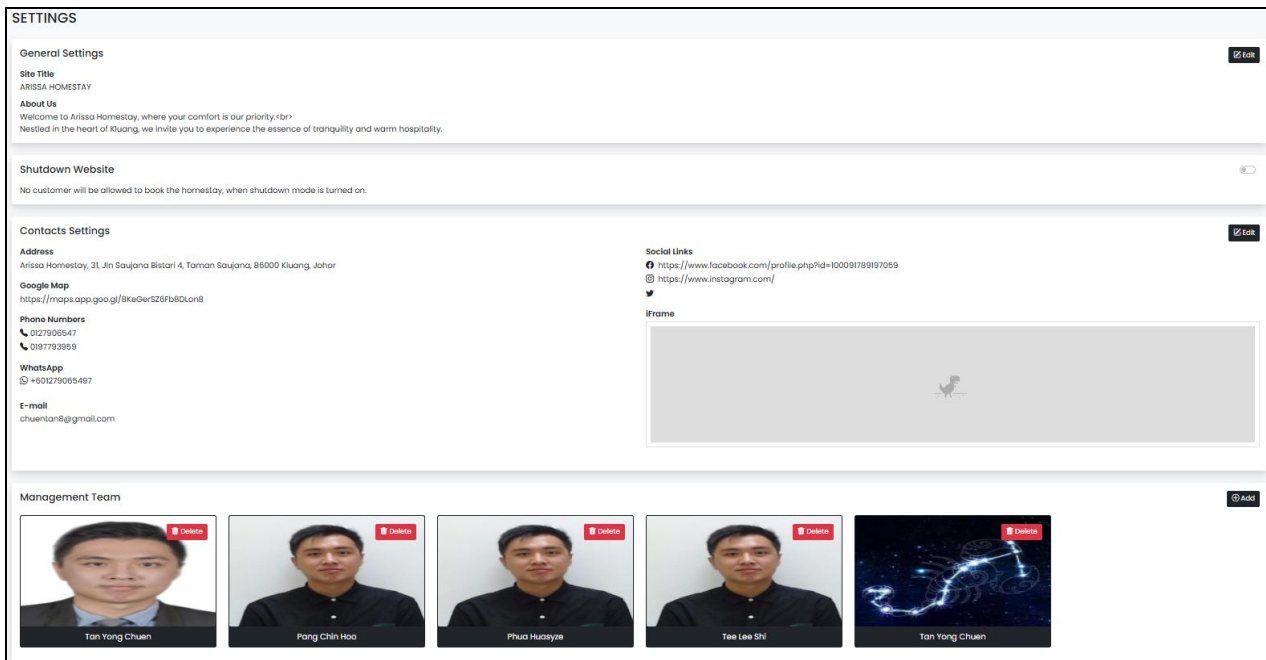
SETTINGS

General Settings

Edit

Site Title
ARISSA HOMESTAY

About Us
Welcome to Arissa Homestay, where your comfort is our priority.<br>
Nestled in the heart of Kluang, we invite you to experience the essence of tranquility and warm hospitality.

Shutdown Website

No customer will be allowed to book the homestay, when shutdown mode is turned on.

Contacts Settings

Edit

Address
Arissa Homestay, 31, Jln Saujana Bistari 4, Taman Saujana, 86000 Kluang, Johor

Google Map
https://maps.app.goo.gl/8KeGerSZ6Fb8DLon8

Phone Numbers
0127906547
0197793959

WhatsApp
+601279065497

E-mail
chuentan8@gmail.com

Social Links
https://www.facebook.com/profile.php?id=100091789197059
https://www.instagram.com/

iFrame

Management Team

Add

Delete
Tan Yong Chuen

Delete
Pang Chin Hoo

Delete
Phua Huasyze

Delete
Tee Lee Shi

Delete
Tan Yong Chuen